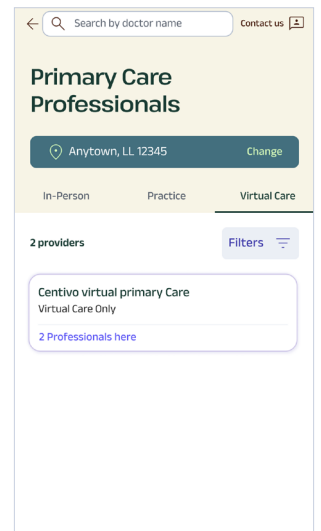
Search by doctor name

Contact us

Primary Care Professionals

Anytown, LL 12345

Change

In-Person

Practice

Virtual Care

2 providers

Filters

Centivo virtual primary Care

Virtual Care Only

2 Professionals here